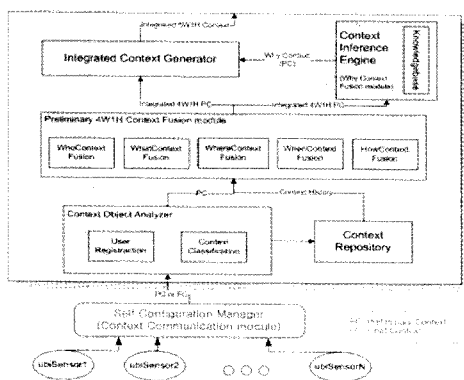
Integrated 4W1H Context

Integrated Context Generator

Why Context (PC)

Context Inference Engine

(Why Context Fusion module)

KnowledgeBase

Integrated 4W1H PC

Integrated 4W1H PC

Preliminary 4W1H Context Fusion module

WhoContext Fusion

WhatContext Fusion

WhereContext Fusion

WhenContext Fusion

HowContext Fusion

PC

Context History

Context Object Analyzer

User Registration

Context Classification

Context Repository

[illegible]

PC or FC

Self Configuration Manager (Context Communication module)

PC: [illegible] Context
FC: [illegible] Context

ubiSensor1

ubiSensor2

ubiSensorN